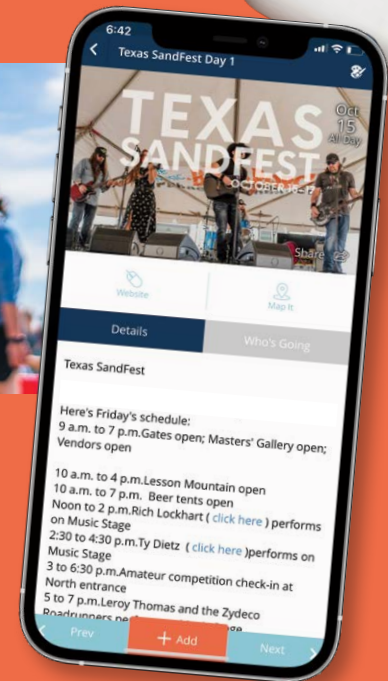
6:42

Texas SandFest Day 1

TEXAS SANDFEST

OCTOBER 15-17

Oct 15 All Day

Share

Website

Map It

Details

Who's Going

Texas SandFest

Here's Friday's schedule:
9 a.m. to 7 p.m.Gates open; Masters' Gallery open; Vendors open

10 a.m. to 4 p.m.Lesson Mountain open
10 a.m. to 7 p.m. Beer tents open
Noon to 2 p.m.Rich Lockhart ( click here ) performs on Music Stage
2:30 to 4:30 p.m.Ty Dietz ( click here )performs on Music Stage
3 to 6:30 p.m.Amateur competition check-in at North entrance
5 to 7 p.m.Leroy Thomas and the Zydeco Roadrunners pe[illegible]

Prev

+ Add

Next